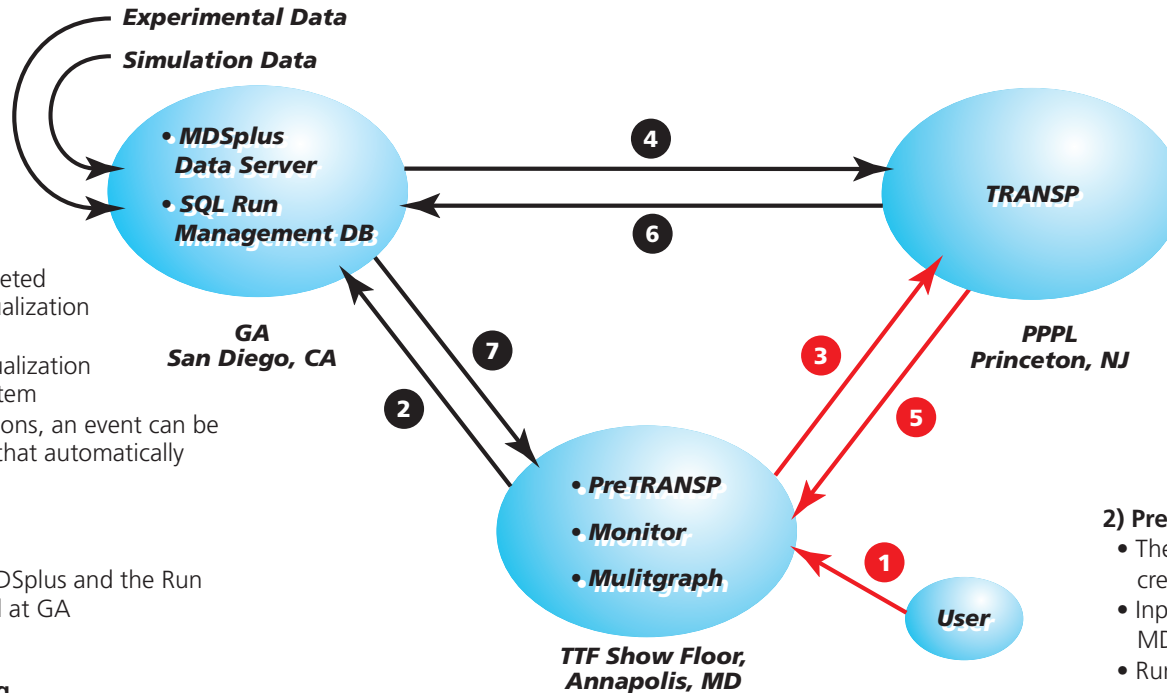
Experimental Data

Simulation Data

• MDSplus Data Server

• SQL Run Management DB

GA
San Diego, CA

4

6

TRANSP

PPPL
Princeton, NJ

7

2

3

5

• PreTRANSP

• Monitor

• Mulitgraph

TTF Show Floor,
Annapolis, MD

1

User

eted
alization

alization
tem
ons, an event can be
that automatically

DSplus and the Run
l at GA

2) Pre
• The
cre
• Inp
MD
• Ru